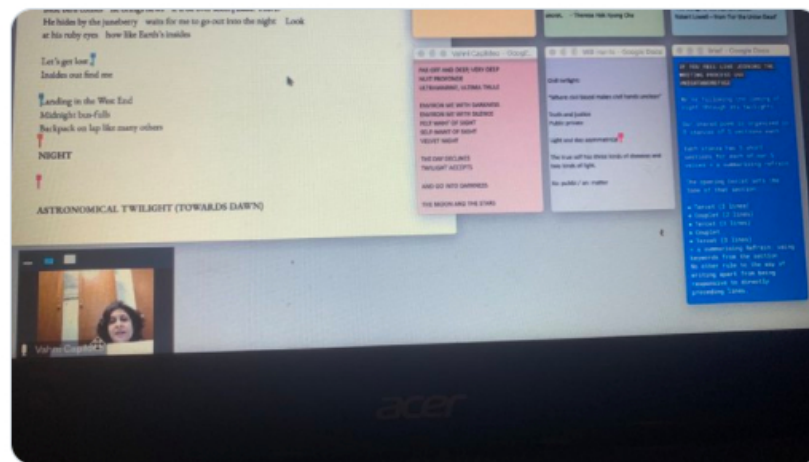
He hides by the juneberry waits for me to go out into the night Look at his ruby eyes how like Earth's insides

Let's get lost
Insides out find me

Landing in the West End
Midnight bus-fulls
Backpack on lap like many others

NIGHT

ASTRONOMICAL TWILIGHT (TOWARDS DAWN)

Vahni Capildeo - Googl...

Will Harris - Google Docs

Brief - Google Docs

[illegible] - Theresa Hak Kyung Cha

Robert Lowell - from For the Union Dead

THE DAY DECLINES
TWILIGHT ACCEPTS

AND GO INTO DARKNESS

THE MOON AND THE STARS

Civil twilight:

"Where civil blood makes civil hands unclean"

Truth and Justice
Public private

Light our day asymmetrical

The true self has three kinds of dimness and two kinds of light.

Re: public / an matter

Vahni Capildeo

acer